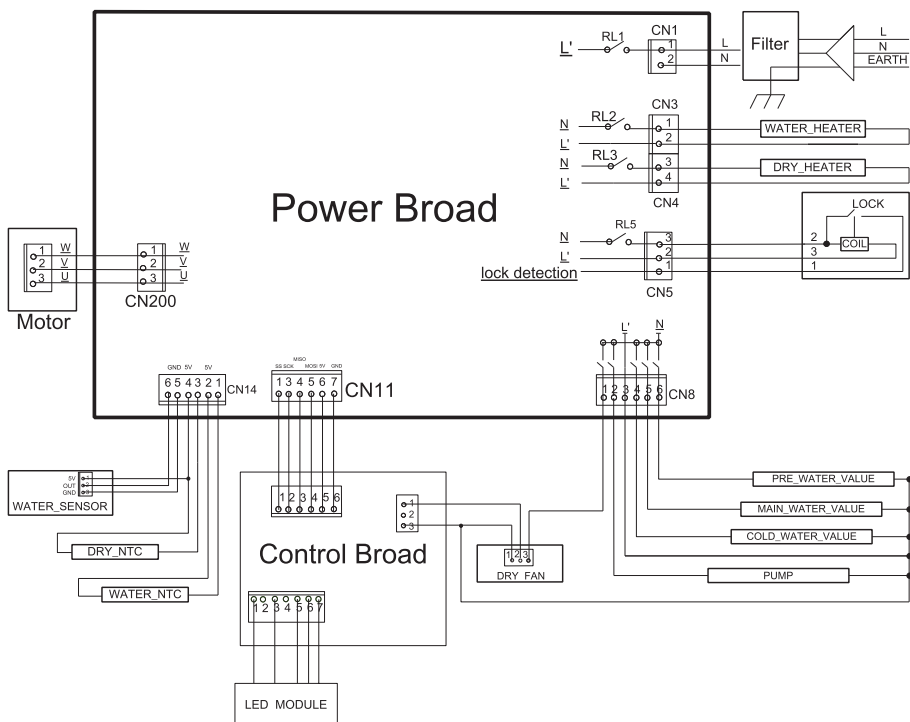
L' RL1 CN1 1 2 L N Filter L N EARTH

N RL2 CN3 1
L' 2 WATER_HEATER
N RL3 3 DRY_HEATER
L' 4
CN4

Power Broad

LOCK
N RL5 3 2 COIL
L' 2 3
lock detection 1 1
CN5

1 W 1 W
2 V 2 V
3 U 3 U
Motor CN200

L' N

GND 5V 5V
6 5 4 3 2 1 CN14

MISO
SS SCK MOSI 5V GND
1 3 4 5 6 7 CN11

1 2 3 4 5 6 CN8

5V
OUT
GND
WATER_SENSOR

1 2 3 4 5 6

1
2
3

Control Broad

1 2 3
DRY_FAN

PRE_WATER_VALUE
MAIN_WATER_VALUE
COLD_WATER_VALUE
PUMP

DRY_NTC

WATER_NTC

1 2 3 4 5 6 7

LED MODULE